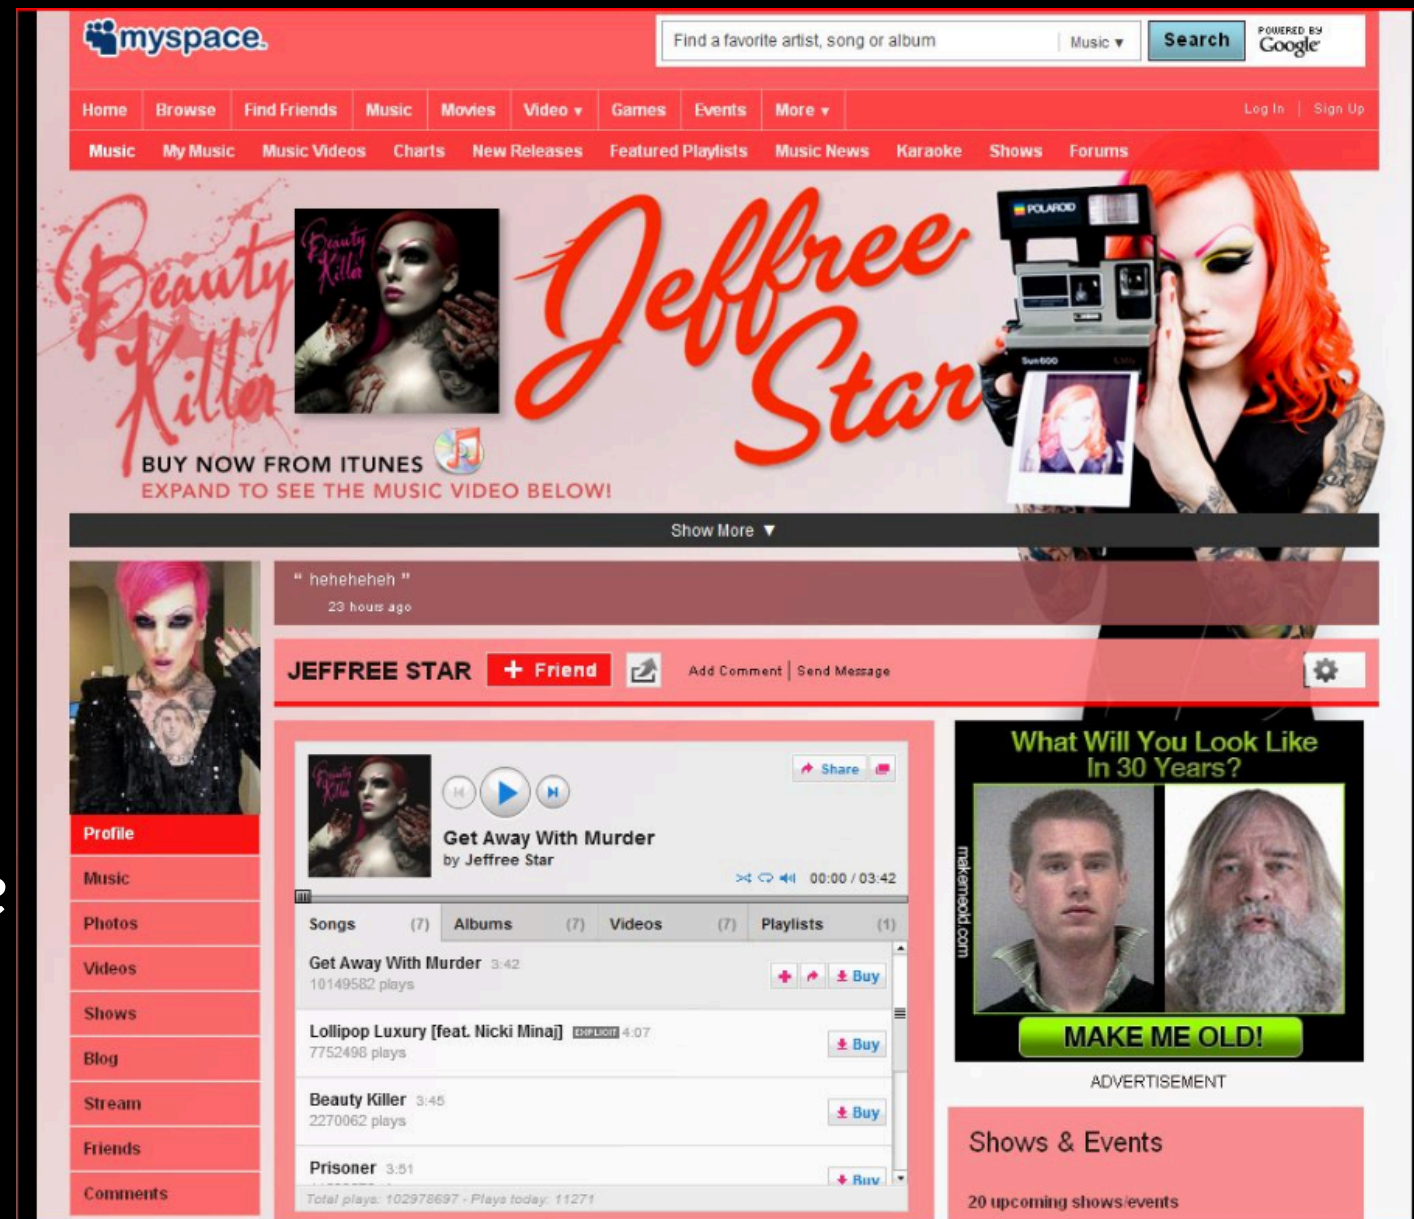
myspace

Find a favorite artist, song or album | Music ▾ | Search | POWERED BY Google

Home | Browse | Find Friends | Music | Movies | Video ▾ | Games | Events | More ▾ | Log In | Sign Up

Music | My Music | Music Videos | Charts | New Releases | Featured Playlists | Music News | Karaoke | Shows | Forums

Beauty Killer

Beauty Killer

Jeffree Star

POLAROID

BUY NOW FROM ITUNES
EXPAND TO SEE THE MUSIC VIDEO BELOW!

Show More ▼

" heheheheh "
23 hours ago

JEFFREE STAR | + Friend | Add Comment | Send Message

Profile
Music
Photos
Videos
Shows
Blog
Stream
Friends
Comments

Share

Get Away With Murder
by Jeffree Star
00:00 / 03:42

| Songs (7) | Albums (7) | Videos (7) | Playlists (1) |
|---|---|---|---|

Get Away With Murder 3:42
10149582 plays
Buy

Lollipop Luxury [feat. Nicki Minaj] EXPLICIT 4:07
7752498 plays
Buy

Beauty Killer 3:45
2270062 plays
Buy

Prisoner 3:51
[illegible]
Buy

Total plays: 102978697 - Plays today: 11271

What Will You Look Like In 30 Years?
makemeold.com
MAKE ME OLD!
ADVERTISEMENT

Shows & Events
20 upcoming shows/events